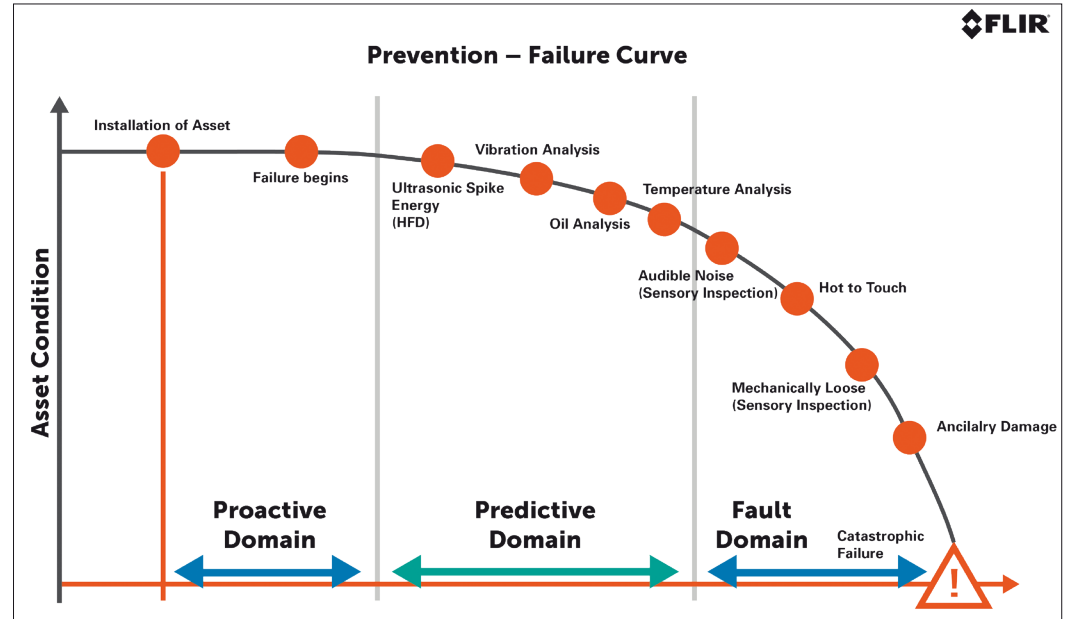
FLIR

Prevention – Failure Curve

Asset Condition

Installation of Asset

Failure begins

Ultrasonic Spike Energy (HFD)

Vibration Analysis

Oil Analysis

Temperature Analysis

Audible Noise (Sensory Inspection)

Hot to Touch

Mechanically Loose (Sensory Inspection)

Ancilalry Damage

Proactive Domain

Predictive Domain

Fault Domain

Catastrophic Failure

!